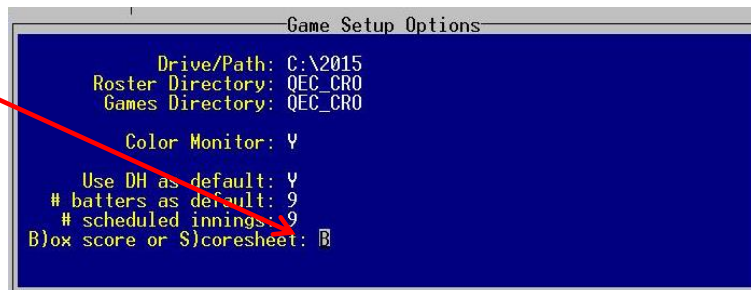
Game Setup Options

Drive/Path: C:\2015
Roster Directory: QEC_CRO
Games Directory: QEC_CRO

Color Monitor: Y

Use DH as default: Y
# batters as default: 9
# scheduled innings: 9
B)ox score or S)coresheet: B